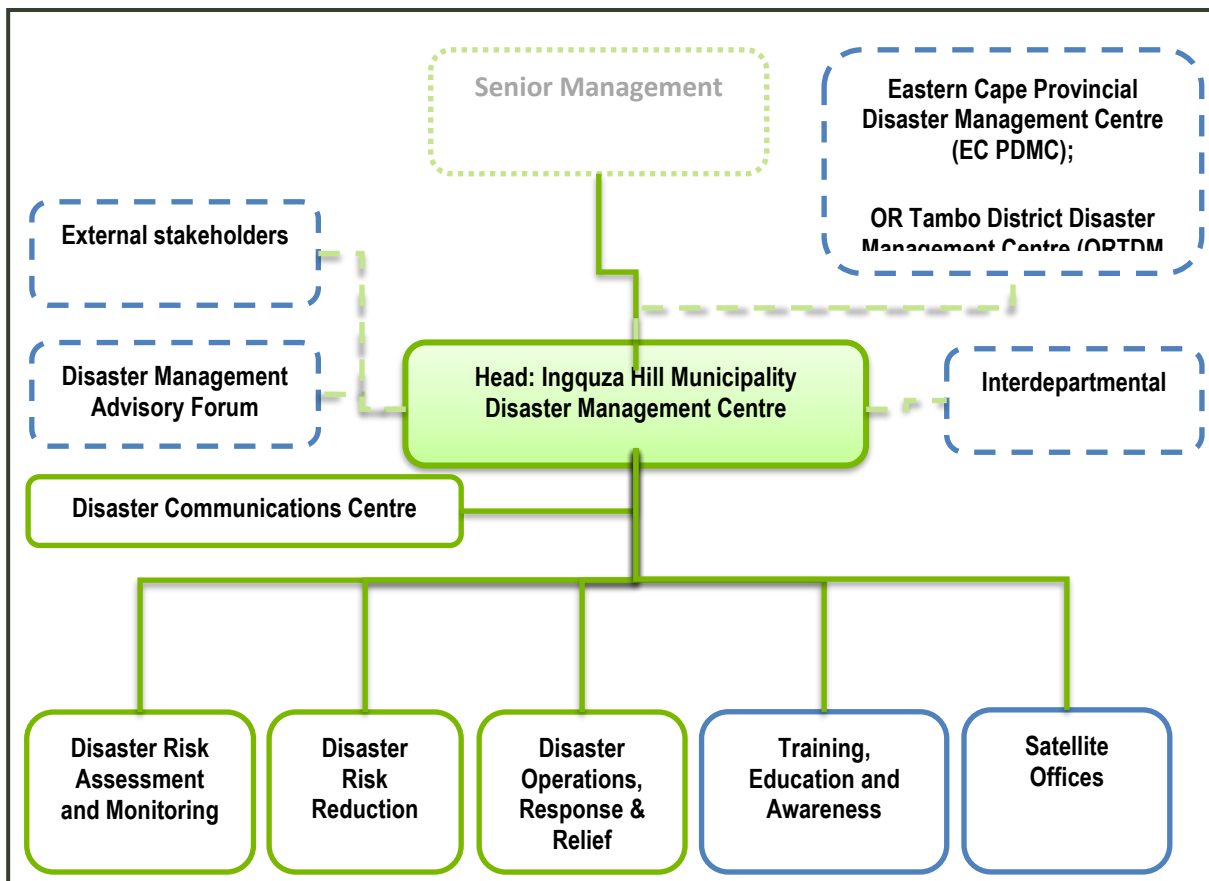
Senior Management

Eastern Cape Provincial Disaster Management Centre (EC PDMC);

OR Tambo District Disaster Management Centre (ORTDM

External stakeholders

Disaster Management Advisory Forum

Head: Ingquza Hill Municipality Disaster Management Centre

Interdepartmental

Disaster Communications Centre

Disaster Risk Assessment and Monitoring

Disaster Risk Reduction

Disaster Operations, Response & Relief

Training, Education and Awareness

Satellite Offices